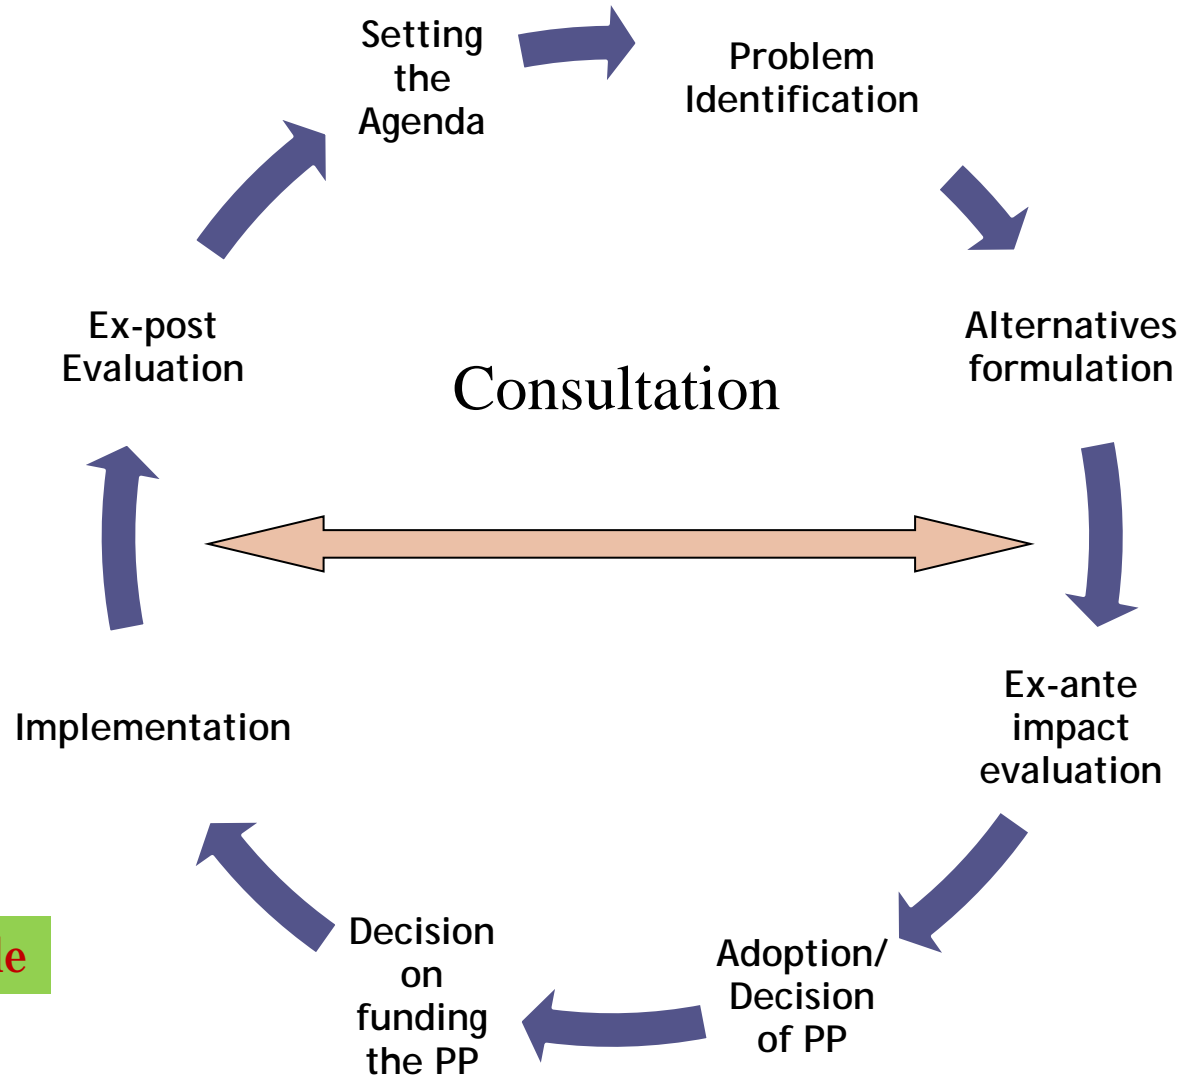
Setting the Agenda

Problem Identification

Alternatives formulation

Ex-ante impact evaluation

Adoption/ Decision of PP

Decision on funding the PP

Implementation

Ex-post Evaluation

Consultation

le